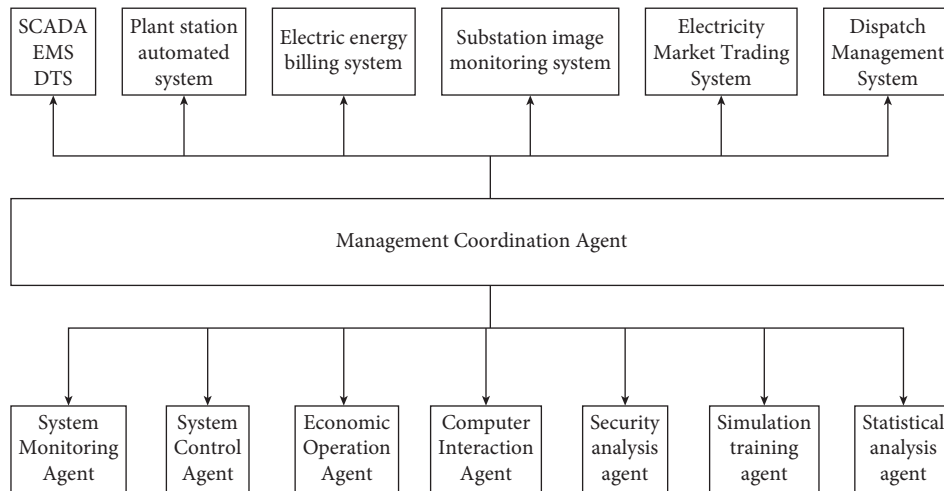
SCADA EMS DTS

Plant station automated system

Electric energy billing system

Substation image monitoring system

Electricity Market Trading System

Dispatch Management System

Management Coordination Agent

System Monitoring Agent

System Control Agent

Economic Operation Agent

Computer Interaction Agent

Security analysis agent

Simulation training agent

Statistical analysis agent